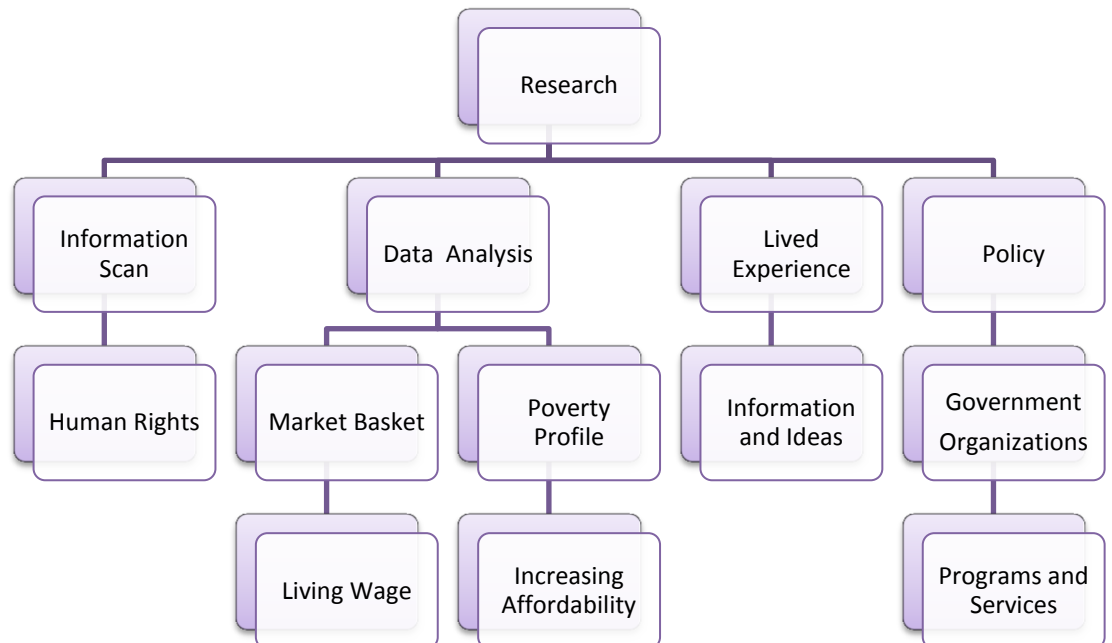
Research

Information Scan

Human Rights

Data Analysis

Market Basket

Living Wage

Poverty Profile

Increasing Affordability

Lived Experience

Information and Ideas

Policy

Government Organizations

Programs and Services